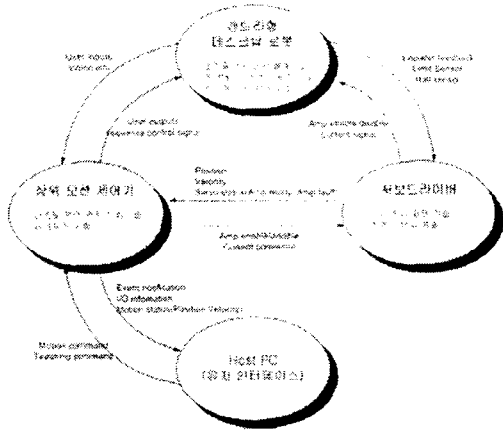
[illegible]
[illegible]

User inputs
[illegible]

Encoder feedback
Limit Sensor
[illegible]

User outputs
Sequence control signal

Amp enable/disable
Current signal

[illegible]

Position
Velocity
Servo status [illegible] Amp fault

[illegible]

Amp enable/disable
Current command

Event notification
I/O information
Motion status/Position Velocity

Motion command
Teaching command

Host PC
([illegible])